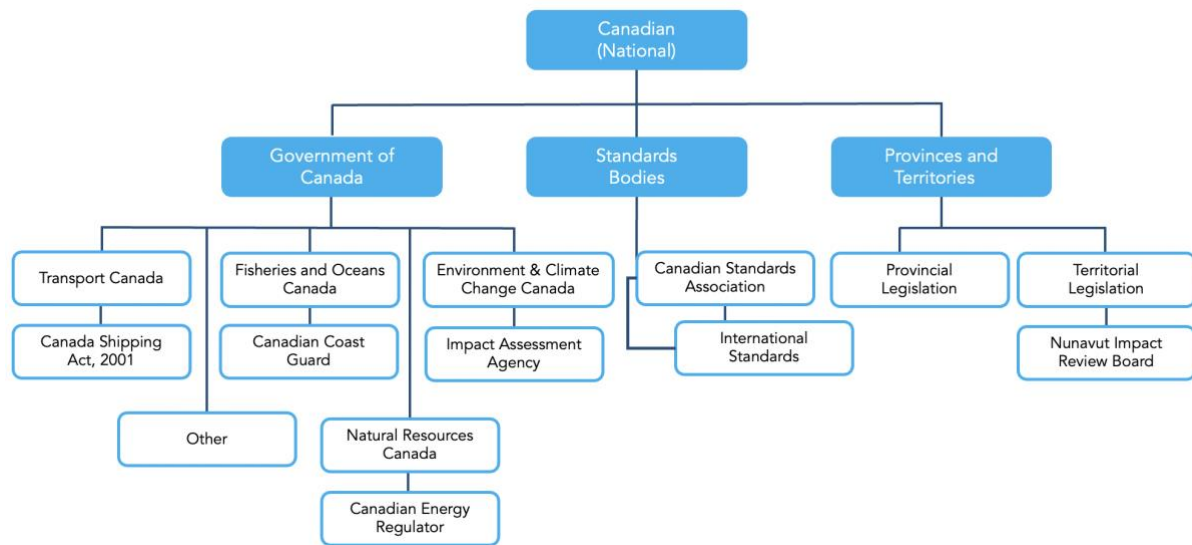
Canadian (National)

Government of Canada

Standards Bodies

Provinces and Territories

Transport Canada

Canada Shipping Act, 2001

Fisheries and Oceans Canada

Canadian Coast Guard

Environment & Climate Change Canada

Impact Assessment Agency

Other

Natural Resources Canada

Canadian Energy Regulator

Canadian Standards Association

International Standards

Provincial Legislation

Territorial Legislation

Nunavut Impact Review Board